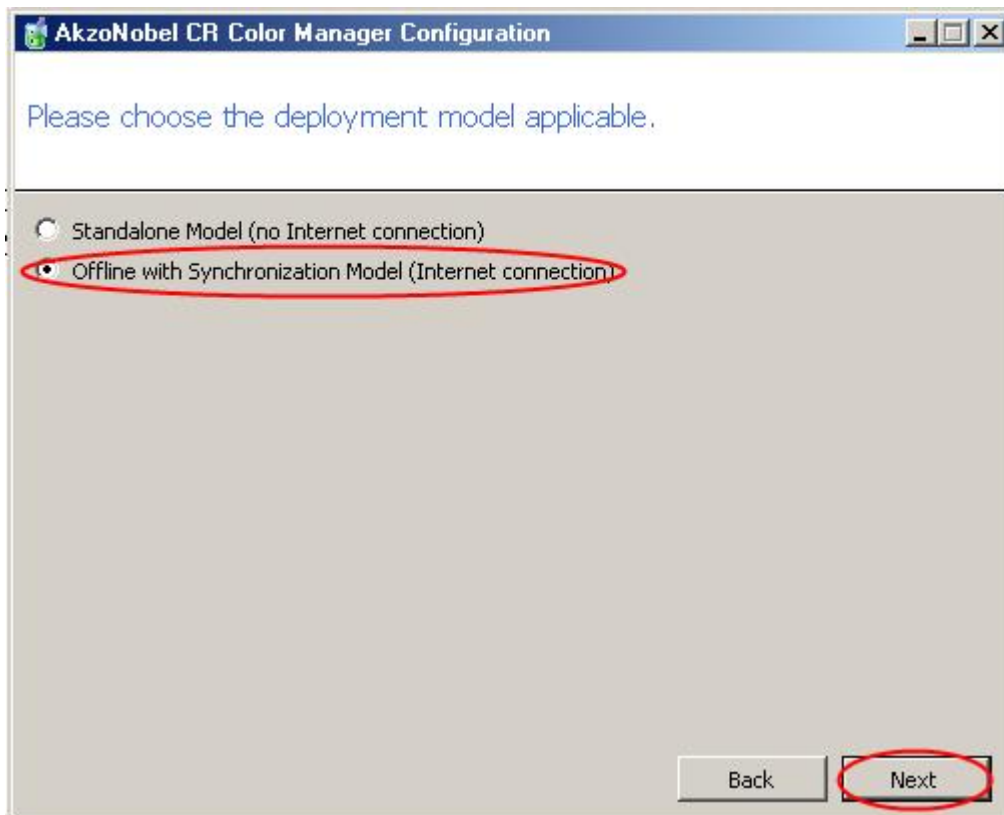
AkzoNobel CR Color Manager Configuration

Please choose the deployment model applicable.

Standalone Model (no Internet connection)

Offline with Synchronization Model (Internet connection)

Back

Next